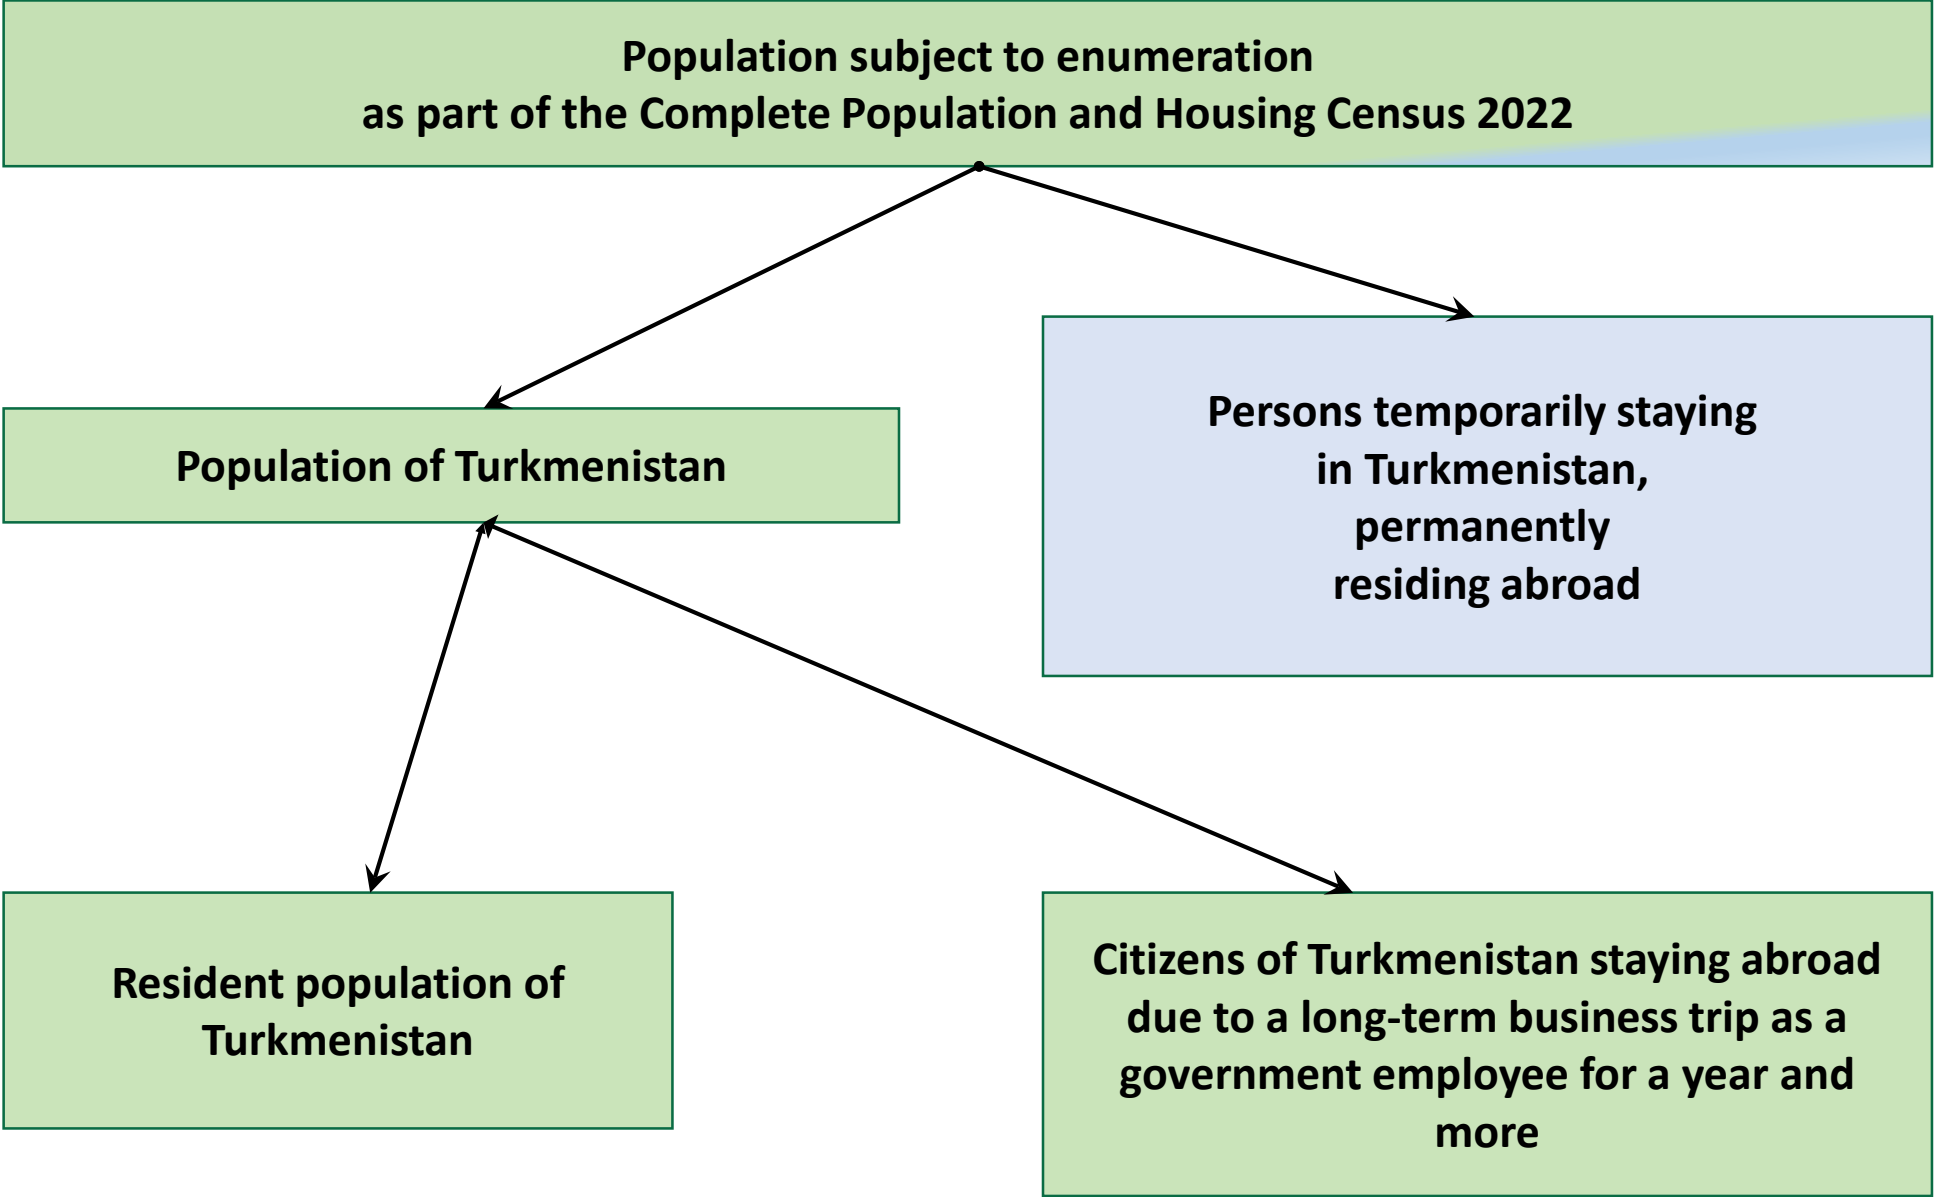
Population subject to enumeration
as part of the Complete Population and Housing Census 2022

Population of Turkmenistan

Persons temporarily staying in Turkmenistan, permanently residing abroad

Resident population of Turkmenistan

Citizens of Turkmenistan staying abroad due to a long-term business trip as a government employee for a year and more